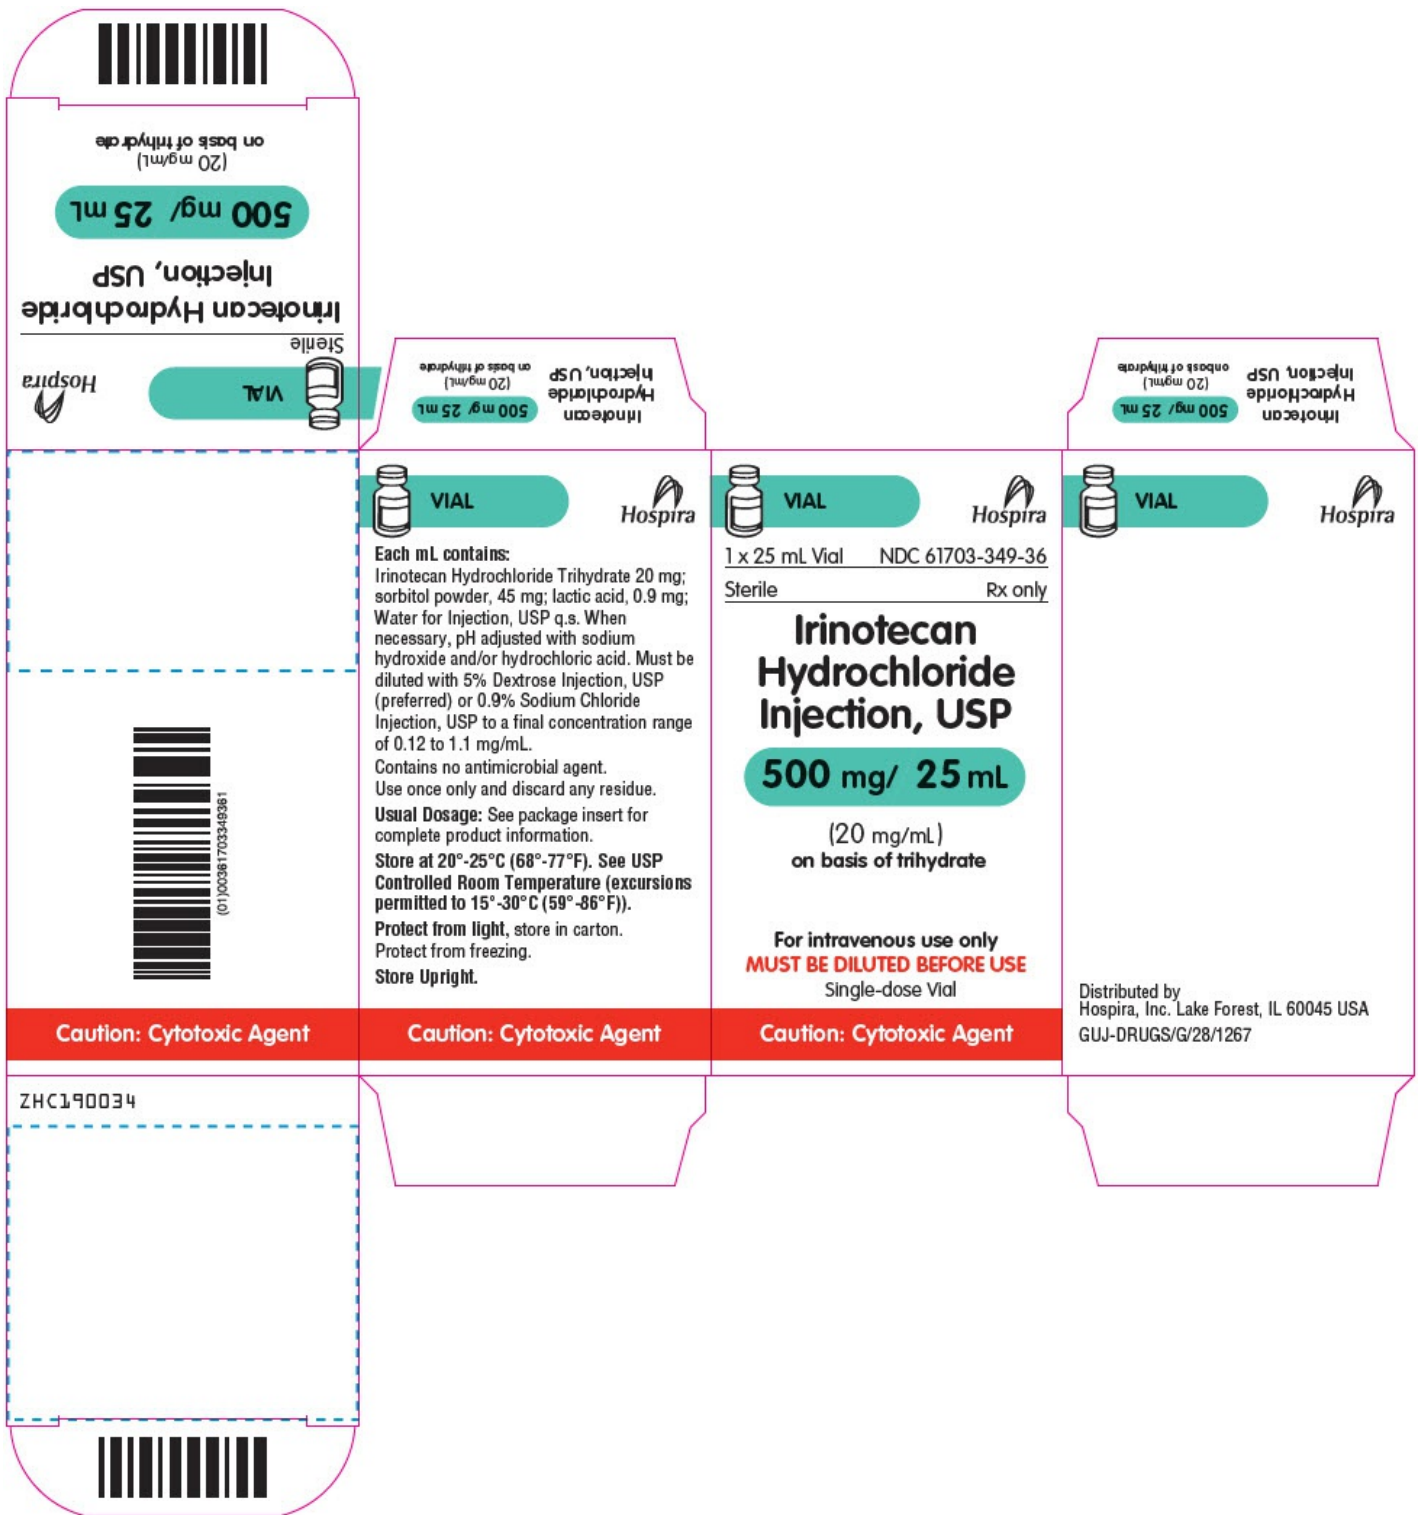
on basis of trihydrate
(20 mg/mL)
500 mg/ 25 mL
Irinotecan Hydrochloride Injection, USP
Sterile
VIAL
Hospira

Irinotecan Hydrochloride Injection, USP
500 mg/ 25 mL
(20 mg/mL)
on basis of trihydrate

Irinotecan Hydrochloride Injection, USP
500 mg/ 25 mL
(20 mg/mL)
on basis of trihydrate

(01)00361703349361

Caution: Cytotoxic Agent

ZHC190034

VIAL
Hospira
Each mL contains:
Irinotecan Hydrochloride Trihydrate 20 mg; sorbitol powder, 45 mg; lactic acid, 0.9 mg; Water for Injection, USP q.s. When necessary, pH adjusted with sodium hydroxide and/or hydrochloric acid. Must be diluted with 5% Dextrose Injection, USP (preferred) or 0.9% Sodium Chloride Injection, USP to a final concentration range of 0.12 to 1.1 mg/mL.
Contains no antimicrobial agent.
Use once only and discard any residue.
Usual Dosage: See package insert for complete product information.
Store at 20°-25°C (68°-77°F). See USP Controlled Room Temperature (excursions permitted to 15°-30°C (59°-86°F)).
Protect from light, store in carton.
Protect from freezing.
Store Upright.

Caution: Cytotoxic Agent

VIAL
Hospira
1 x 25 mL Vial NDC 61703-349-36
Sterile Rx only
Irinotecan Hydrochloride Injection, USP
500 mg/ 25 mL
(20 mg/mL)
on basis of trihydrate
For intravenous use only
MUST BE DILUTED BEFORE USE
Single-dose Vial

Caution: Cytotoxic Agent

VIAL
Hospira
Distributed by
Hospira, Inc. Lake Forest, IL 60045 USA
GUJ-DRUGS/G/28/1267